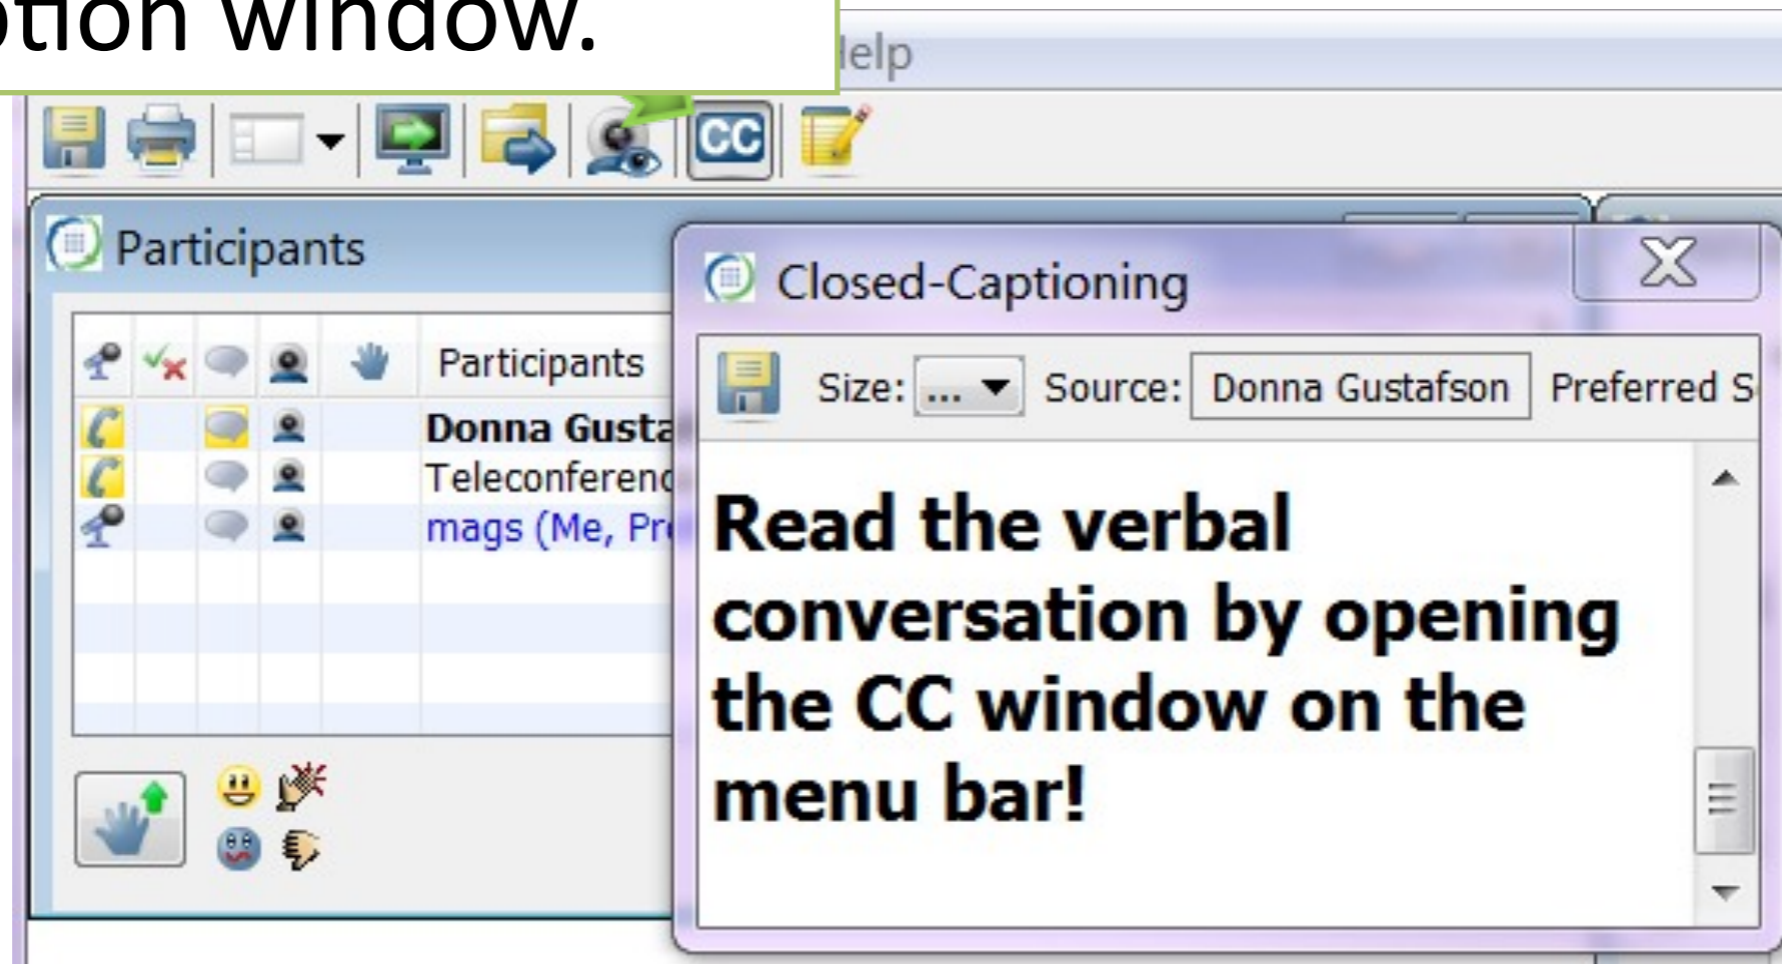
otion window.

lelp

CC

Participants

Participants

Donna Gusta

Teleconferenc

mags (Me, Pr

Closed-Captioning

Size: ... Source: Donna Gustafson Preferred S

Read the verbal conversation by opening the CC window on the menu bar!